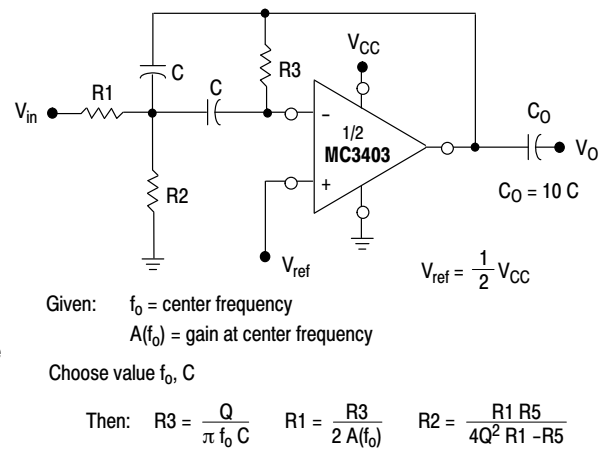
C

R3

$V_{CC}$

R1

C

$C_O$

$V_{in}$

–

1/2

MC3403

$V_O$

+

R2

$C_O = 10\ C$

$V_{ref}$

$V_{ref} = \frac{1}{2} V_{CC}$

Given: $f_o$ = center frequency

$A(f_o)$ = gain at center frequency

Choose value $f_o$, C

Then: $R3 = \frac{Q}{\pi f_o C}$ $R1 = \frac{R3}{2 A(f_o)}$ $R2 = \frac{R1\ R5}{4Q^2\ R1 - R5}$